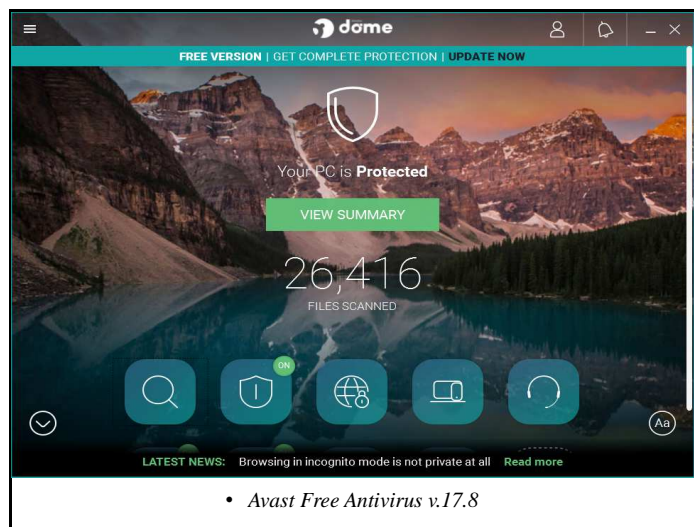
dome

FREE VERSION | GET COMPLETE PROTECTION | UPDATE NOW

Your PC is Protected

VIEW SUMMARY

26,416

FILES SCANNED

ON

Aa

LATEST NEWS: Browsing in incognito mode is not private at all Read more

• Avast Free Antivirus v.17.8